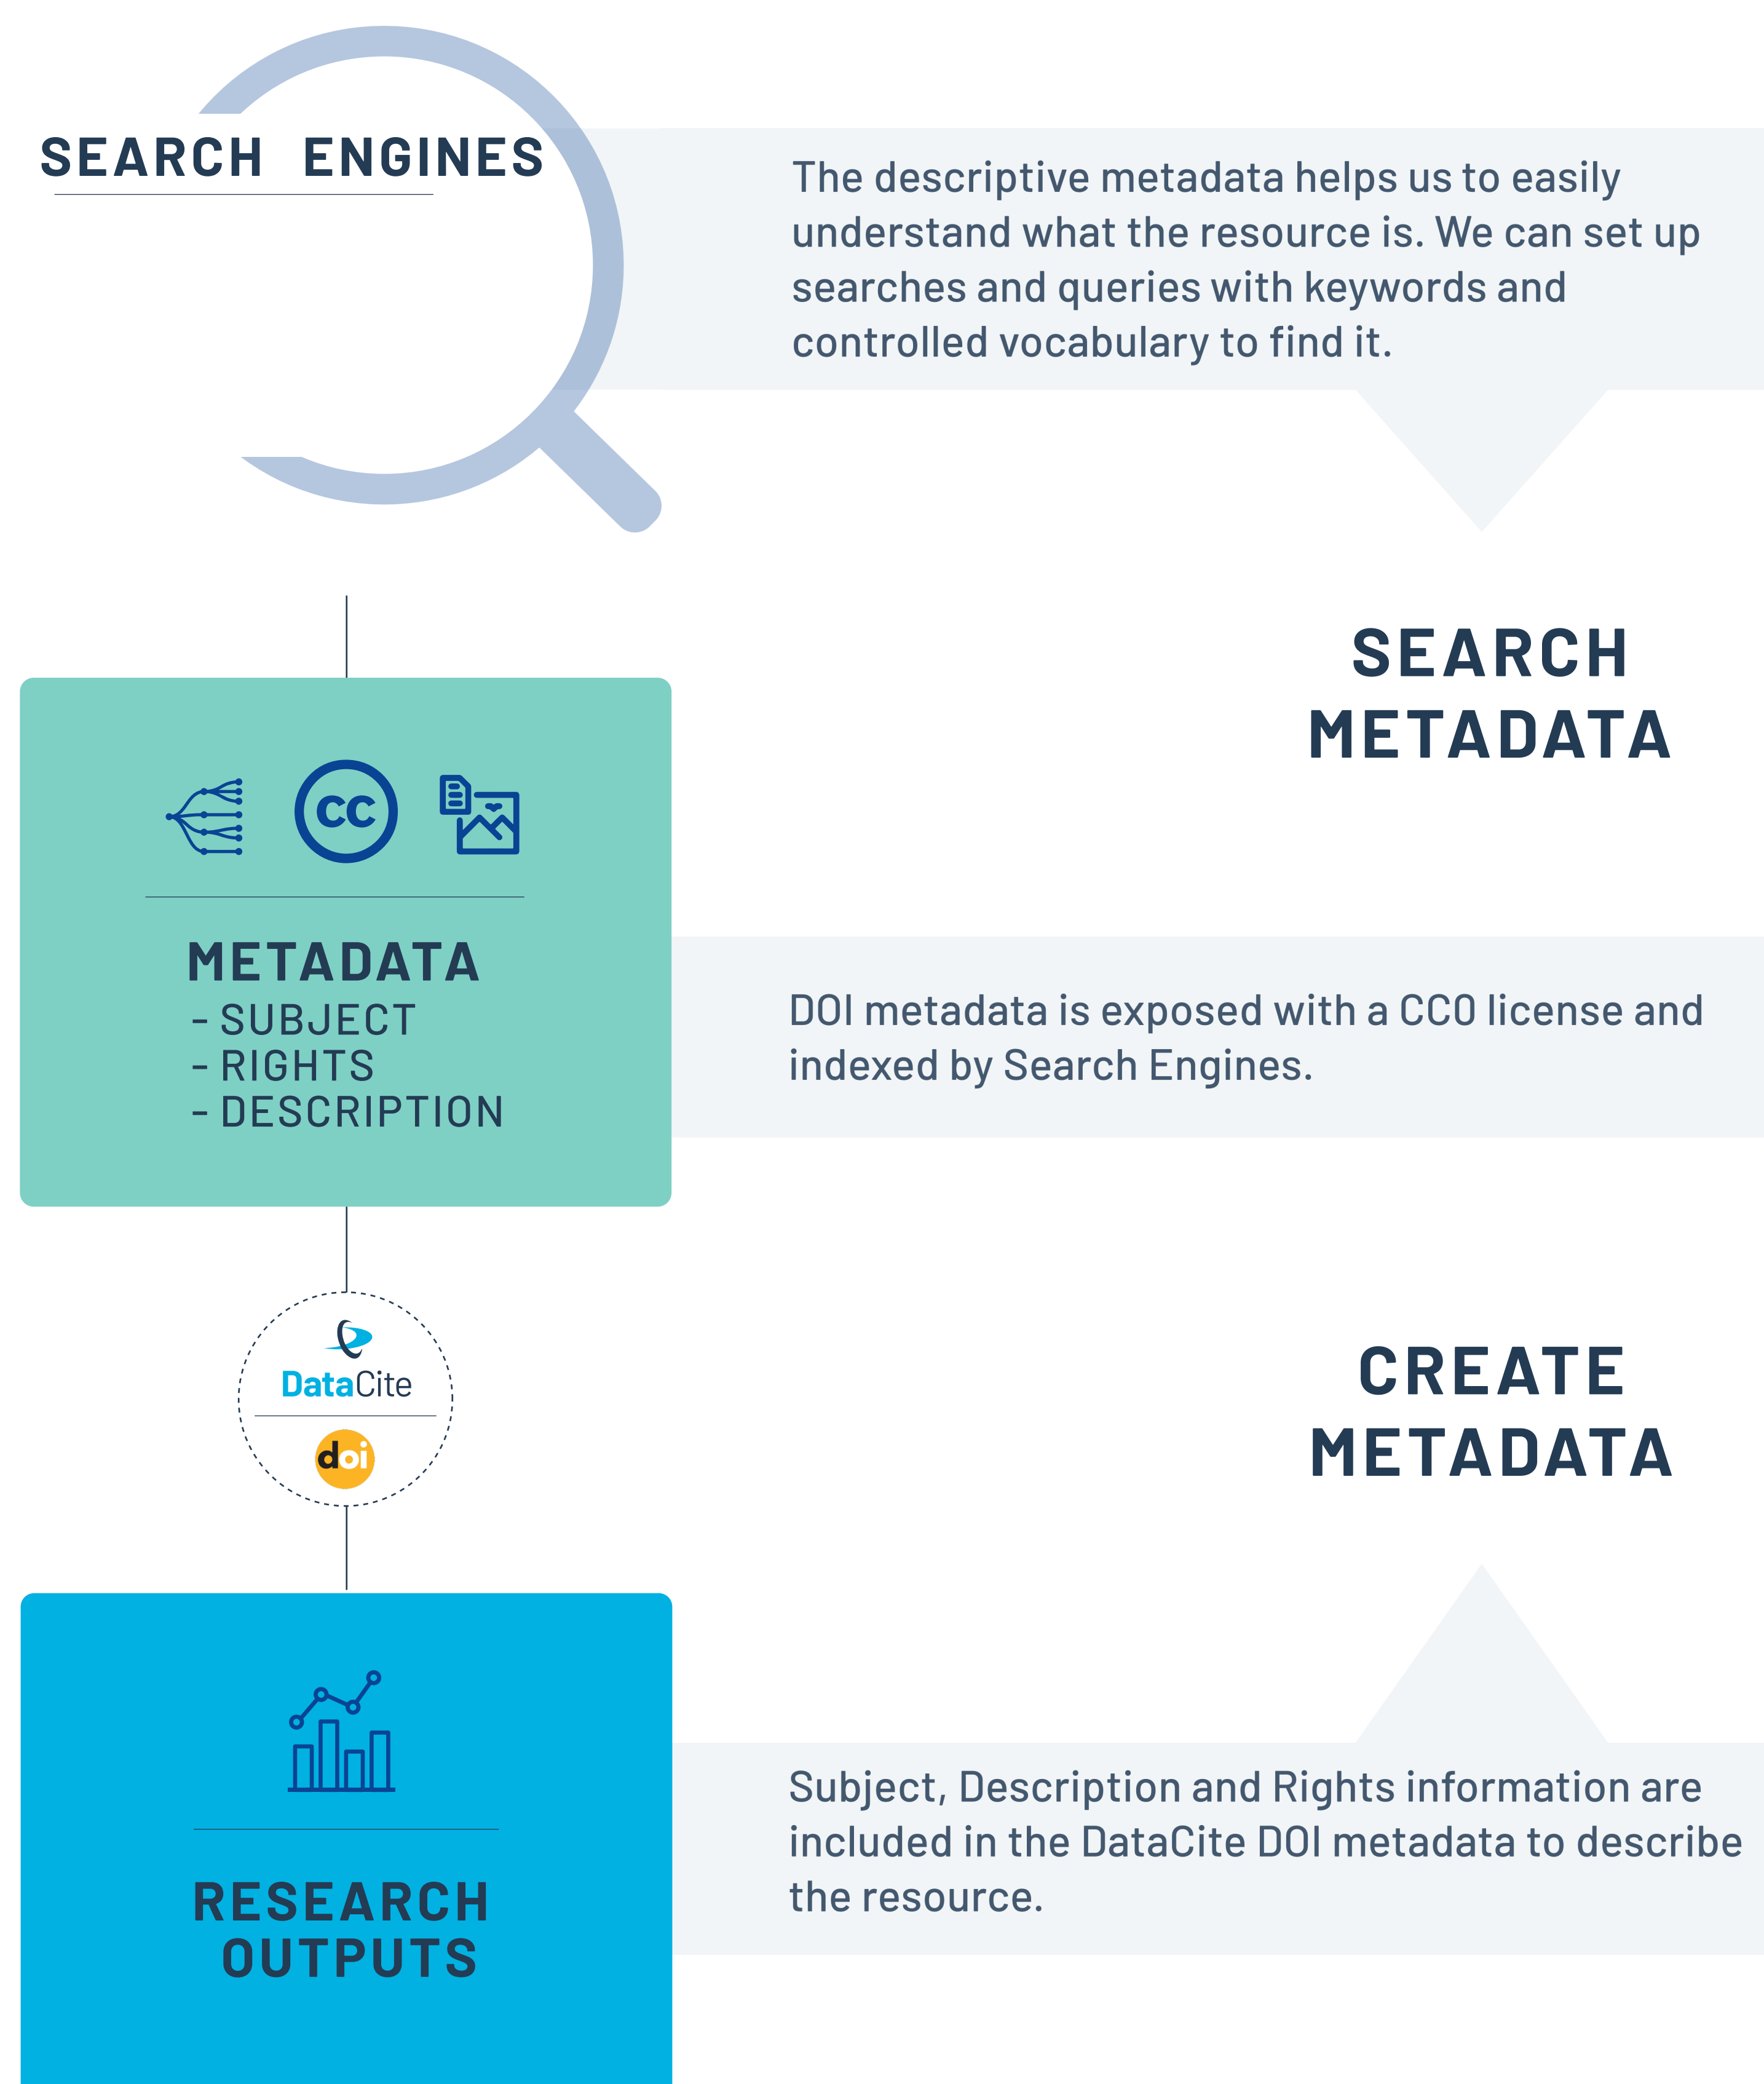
SEARCH ENGINES

The descriptive metadata helps us to easily understand what the resource is. We can set up searches and queries with keywords and controlled vocabulary to find it.

SEARCH METADATA

cc

METADATA
- SUBJECT
- RIGHTS
- DESCRIPTION

DOI metadata is exposed with a CC0 license and indexed by Search Engines.

DataCite

doi

CREATE METADATA

RESEARCH OUTPUTS

Subject, Description and Rights information are included in the DataCite DOI metadata to describe the resource.